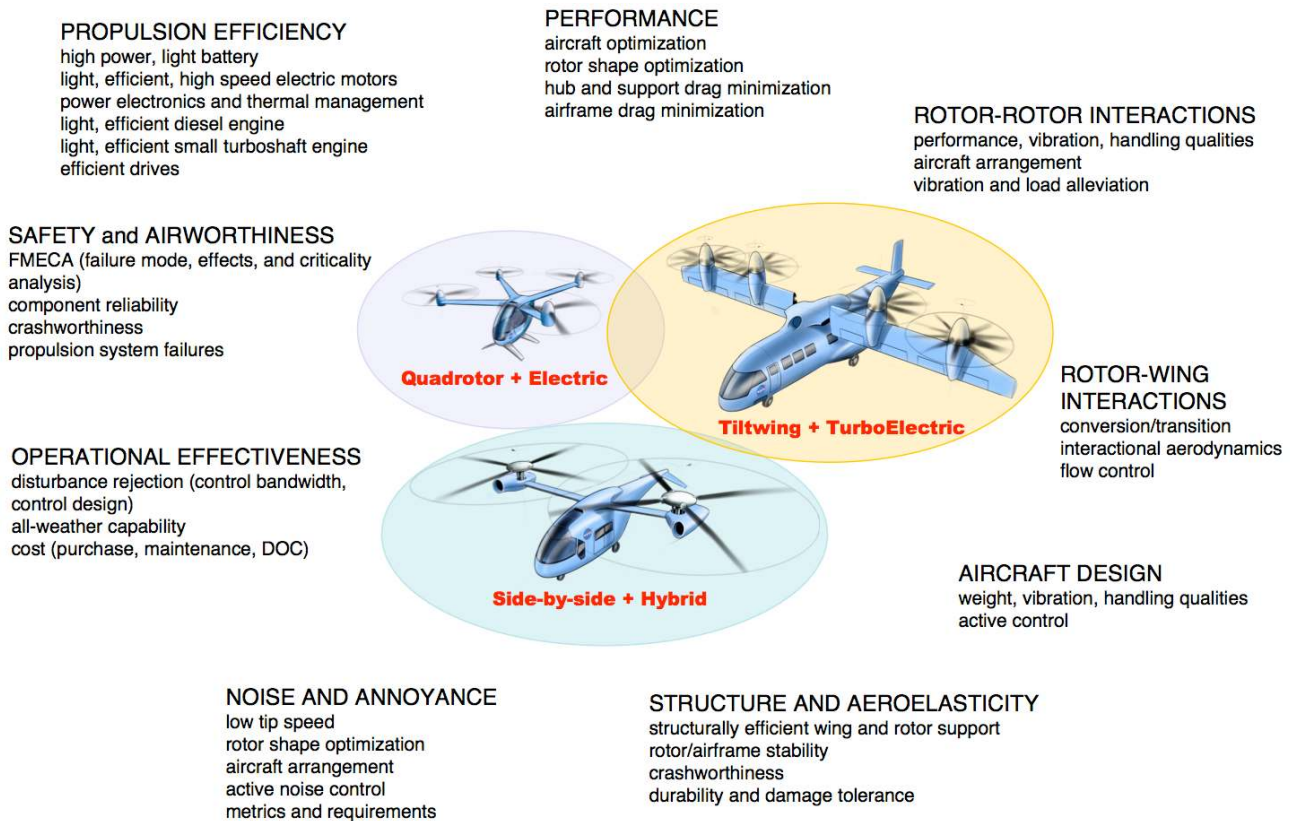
PROPULSION EFFICIENCY
high power, light battery
light, efficient, high speed electric motors
power electronics and thermal management
light, efficient diesel engine
light, efficient small turboshaft engine
efficient drives

PERFORMANCE
aircraft optimization
rotor shape optimization
hub and support drag minimization
airframe drag minimization

ROTOR-ROTOR INTERACTIONS
performance, vibration, handling qualities
aircraft arrangement
vibration and load alleviation

SAFETY and AIRWORTHINESS
FMECA (failure mode, effects, and criticality analysis)
component reliability
crashworthiness
propulsion system failures

Quadrotor + Electric

Tiltwing + TurboElectric

ROTOR-WING INTERACTIONS
conversion/transition
interactional aerodynamics
flow control

OPERATIONAL EFFECTIVENESS
disturbance rejection (control bandwidth, control design)
all-weather capability
cost (purchase, maintenance, DOC)

Side-by-side + Hybrid

AIRCRAFT DESIGN
weight, vibration, handling qualities
active control

NOISE AND ANNOYANCE
low tip speed
rotor shape optimization
aircraft arrangement
active noise control
metrics and requirements

STRUCTURE AND AEROELASTICITY
structurally efficient wing and rotor support
rotor/airframe stability
crashworthiness
durability and damage tolerance